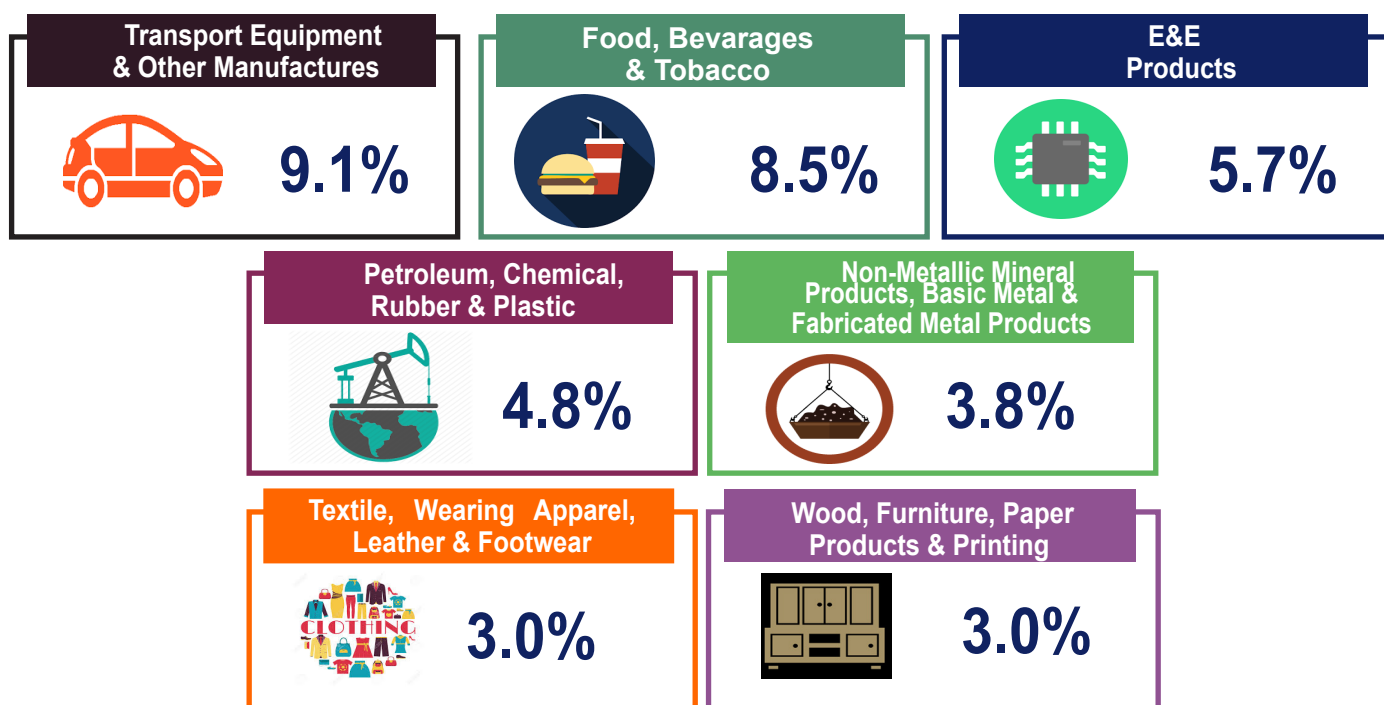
Transport Equipment & Other Manufactures

9.1%

Food, Bevarages & Tobacco

8.5%

E&E Products

5.7%

Petroleum, Chemical, Rubber & Plastic

4.8%

Non-Metallic Mineral Products, Basic Metal & Fabricated Metal Products

3.8%

Textile, Wearing Apparel, Leather & Footwear

CLOTHING

3.0%

Wood, Furniture, Paper Products & Printing

3.0%